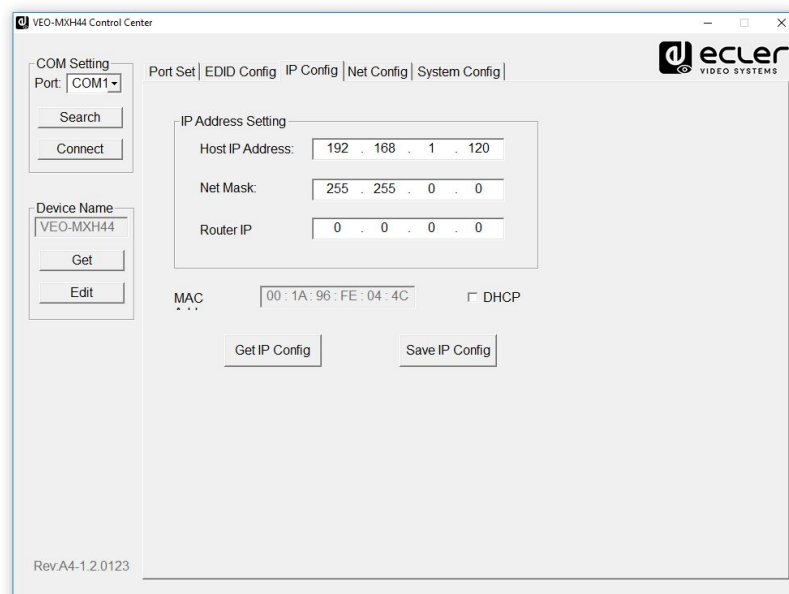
VEO-MXH44 Control Center

COM Setting
Port: COM1

Search

Connect

Device Name
VEO-MXH44

Get

Edit

Rev:A4-1.2.0123

Port Set | EDID Config | IP Config | Net Config | System Config |

ecler VIDEO SYSTEMS

IP Address Setting

Host IP Address: 192 . 168 . 1 . 120

Net Mask: 255 . 255 . 0 . 0

Router IP 0 . 0 . 0 . 0

MAC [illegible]

00 : 1A : 96 : FE : 04 : 4C

DHCP

Get IP Config

Save IP Config